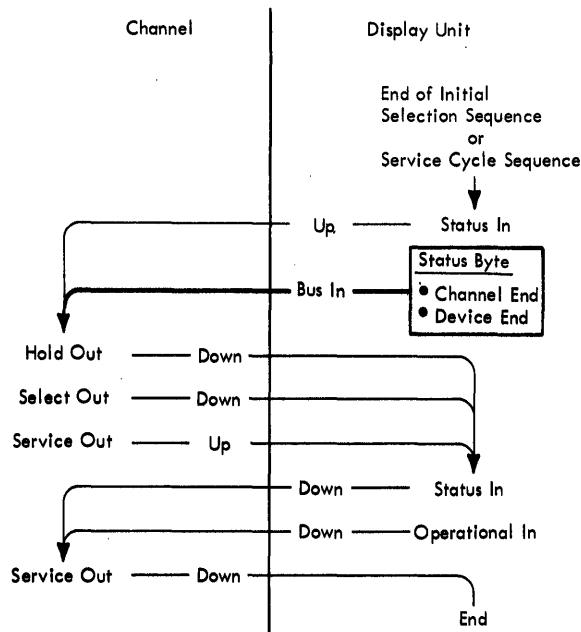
Channel

Display Unit

End of Initial Selection Sequence or Service Cycle Sequence

Up

Status In

Status Byte

• Channel End
• Device End

Bus In

Hold Out

Down

Select Out

Down

Service Out

Up

Down

Status In

Down

Operational In

Service Out

Down

End